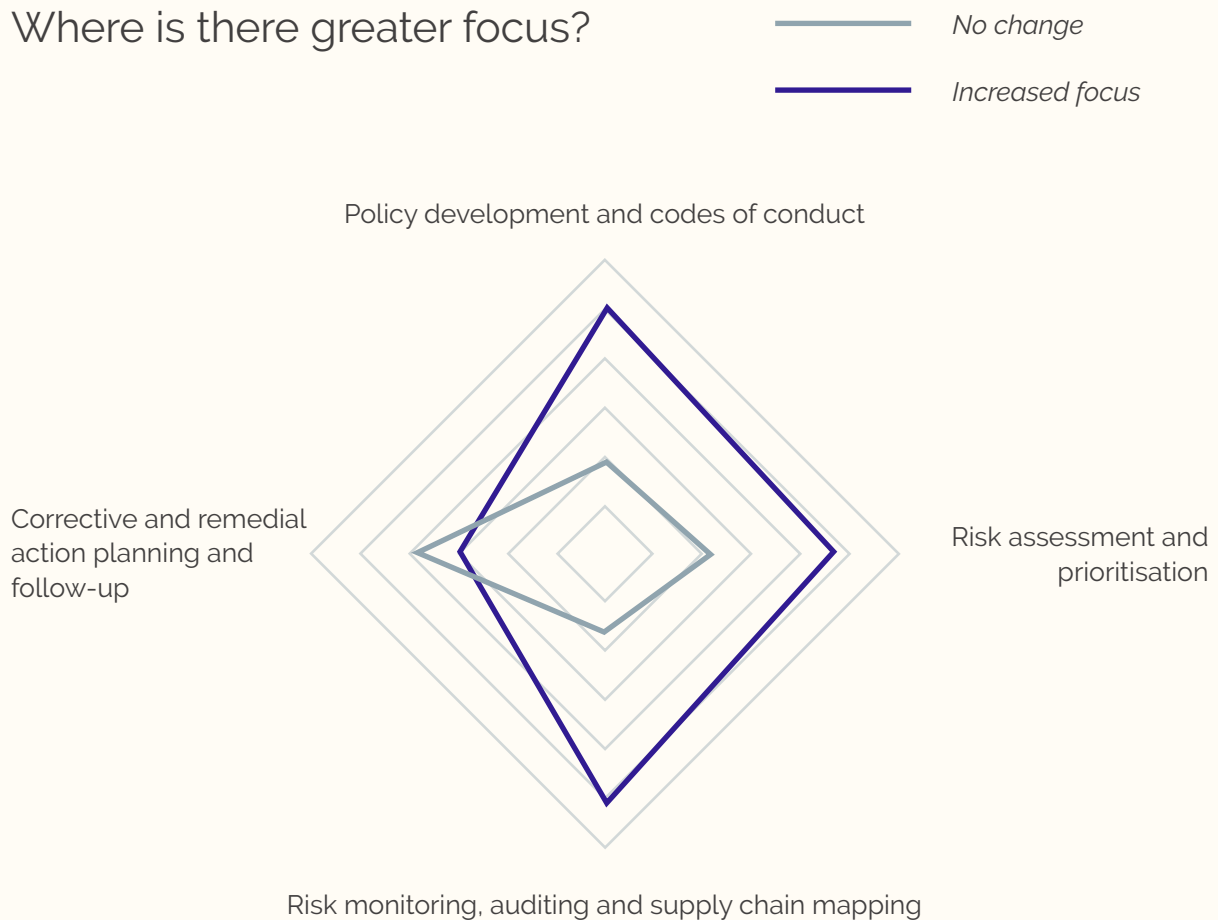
Where is there greater focus?

No change

Increased focus

Policy development and codes of conduct

Corrective and remedial action planning and follow-up

Risk assessment and prioritisation

Risk monitoring, auditing and supply chain mapping